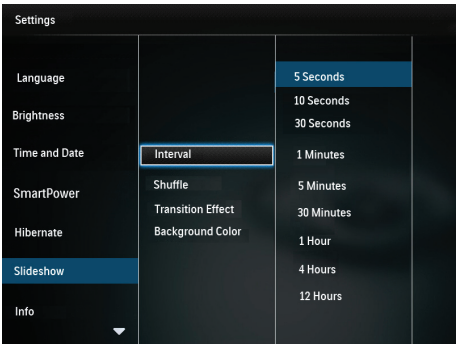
Settings

Language
Brightness
Time and Date
SmartPower
Hibernate
Slideshow
Info

Interval
Shuffle
Transition Effect
Background Color

5 Seconds
10 Seconds
30 Seconds
1 Minutes
5 Minutes
30 Minutes
1 Hour
4 Hours
12 Hours